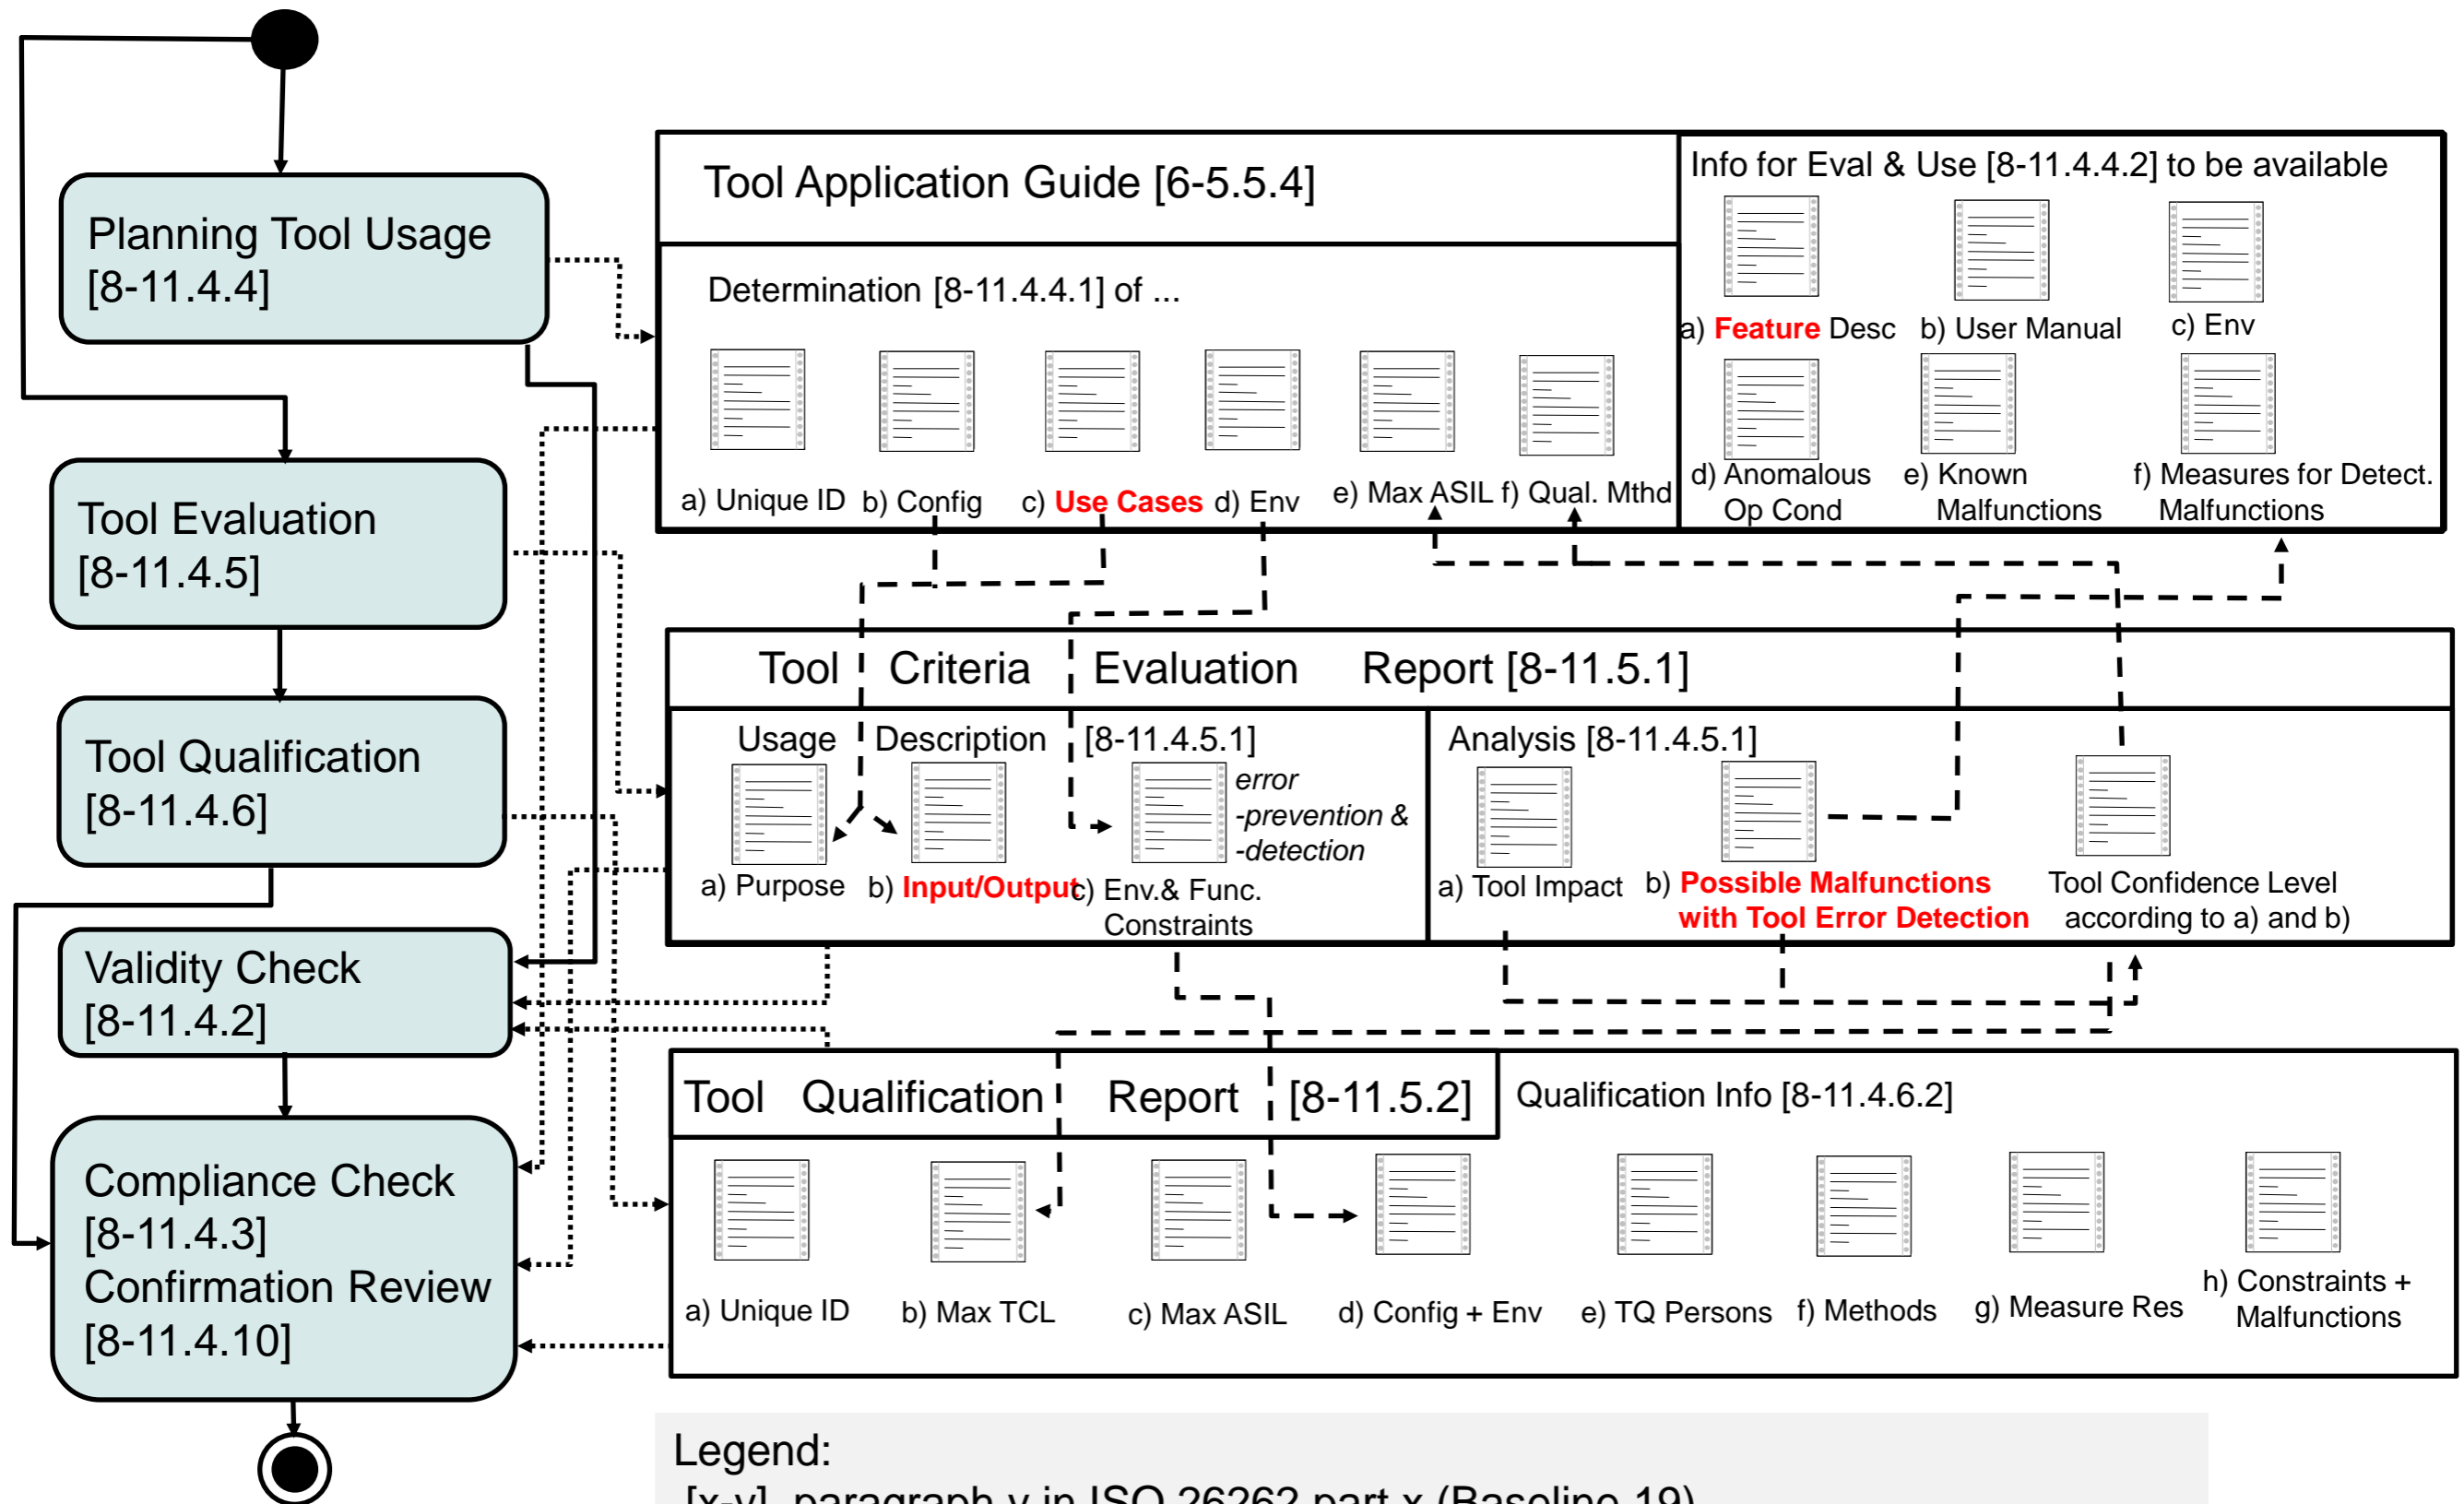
Planning Tool Usage [8-11.4.4]

Tool Evaluation [8-11.4.5]

Tool Qualification [8-11.4.6]

Validity Check [8-11.4.2]

Compliance Check [8-11.4.3] Confirmation Review [8-11.4.10]

Tool Application Guide [6-5.5.4]

Determination [8-11.4.4.1] of ...

a) Unique ID b) Config c) Use Cases d) Env e) Max ASIL f) Qual. Mthd

Info for Eval & Use [8-11.4.4.2] to be available

a) Feature Desc b) User Manual c) Env

d) Anomalous Op Cond e) Known Malfunctions f) Measures for Detect. Malfunctions

Tool Criteria Evaluation Report [8-11.5.1]

Usage Description [8-11.4.5.1]

error -prevention & -detection

a) Purpose b) Input/Output c) Env.& Func. Constraints

Analysis [8-11.4.5.1]

a) Tool Impact b) Possible Malfunctions with Tool Error Detection Tool Confidence Level according to a) and b)

Tool Qualification Report [8-11.5.2]

Qualification Info [8-11.4.6.2]

a) Unique ID b) Max TCL c) Max ASIL d) Config + Env e) TQ Persons f) Methods g) Measure Res h) Constraints + Malfunctions

Legend:
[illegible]